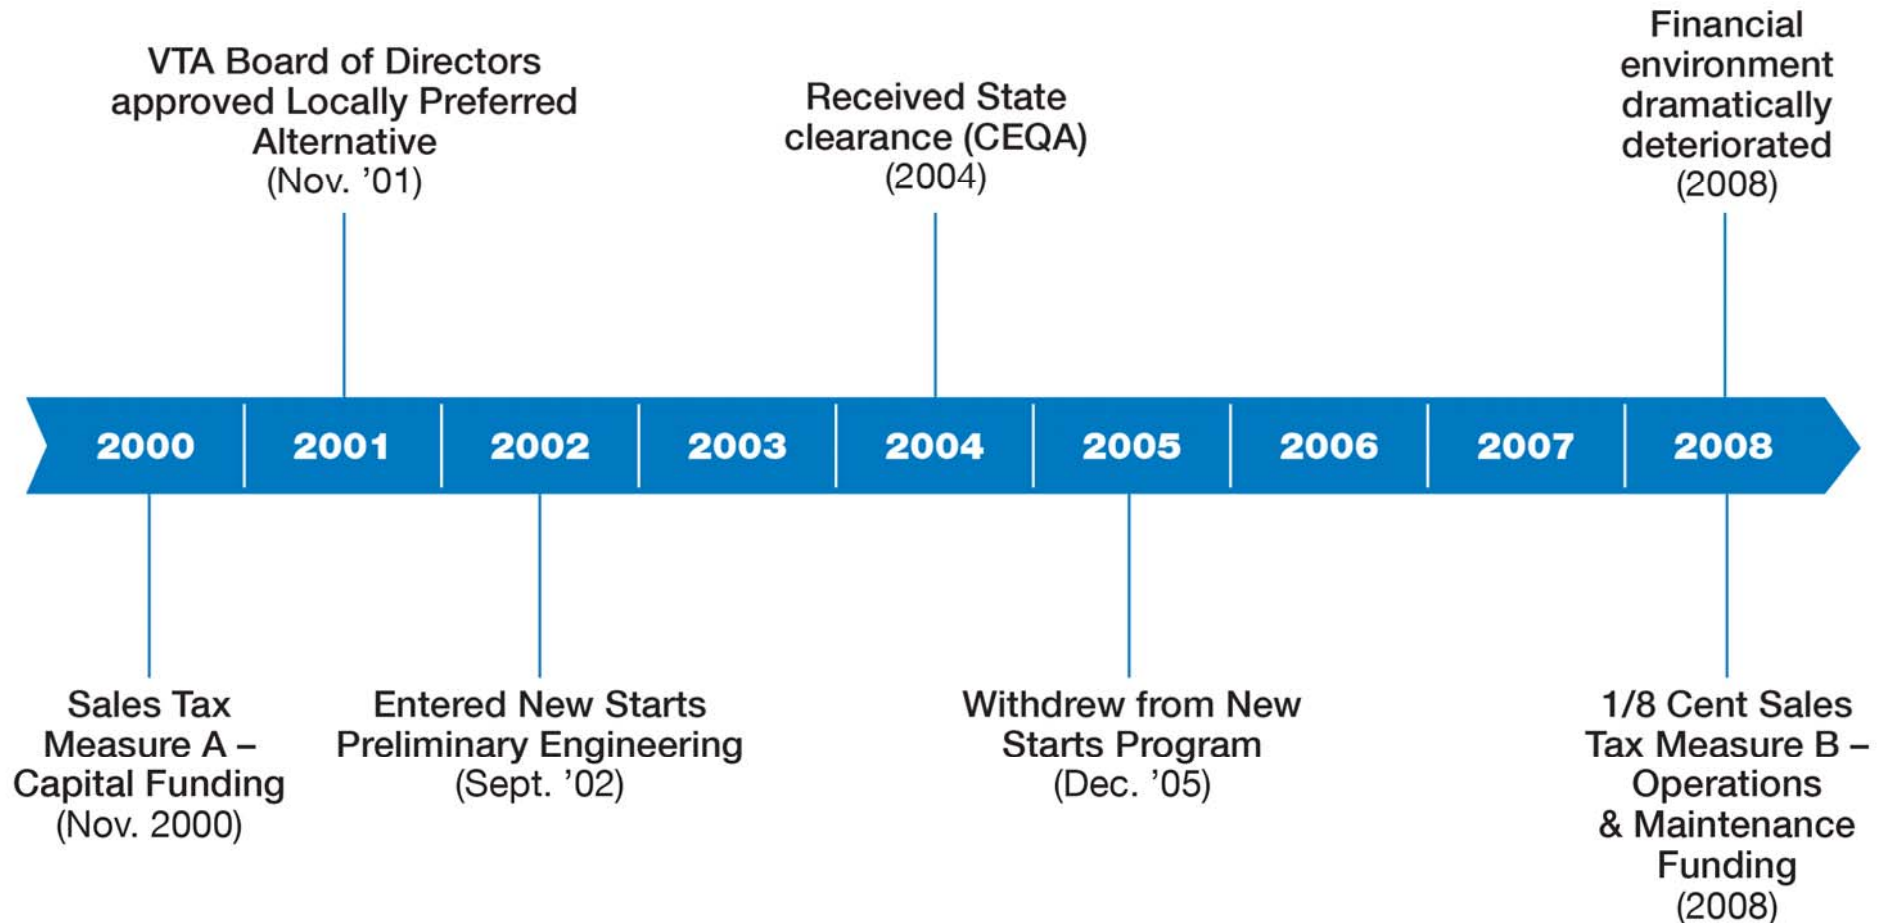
VTA Board of Directors approved Locally Preferred Alternative (Nov. '01)

Received State clearance (CEQA) (2004)

Financial environment dramatically deteriorated (2008)

2000 2001 2002 2003 2004 2005 2006 2007 2008

Sales Tax Measure A – Capital Funding (Nov. 2000)

Entered New Starts Preliminary Engineering (Sept. '02)

Withdrew from New Starts Program (Dec. '05)

1/8 Cent Sales Tax Measure B – Operations & Maintenance Funding (2008)